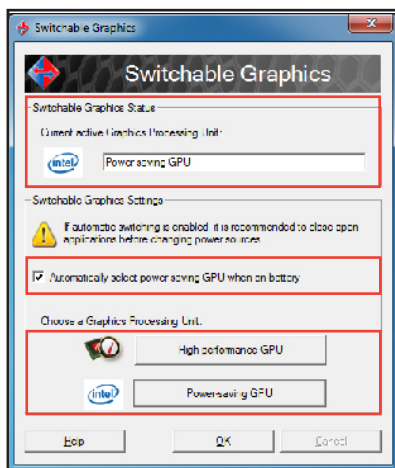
Switchable Graphics

Switchable Graphics

Switchable Graphics Status

Current active Graphics Processing Unit:

intel

Power saving GPU

Switchable Graphics Settings

If automatic switching is enabled, it is recommended to close open applications before changing power sources.

Automatically select power saving GPU when on battery

Choose a Graphics Processing Unit.

High performance GPU

intel

Power-saving GPU

Help

OK

Cancel